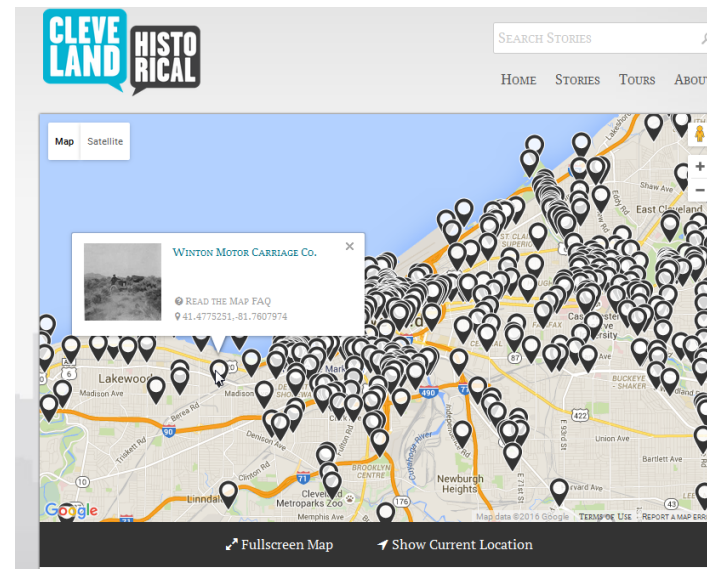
CLEVE LAND HISTO RICAL

Search Stories

Home Stories Tours Abou

Map Satellite

Winton Motor Carriage Co.

Read the Map FAQ

41.4775251,-81.7807974

Shaw Ave

East Cleveland

Lakewood

Madison Ave

Madison

Berea Rd

Denison Ave

Fulton Rd

Brooklyn Centre

Newburgh Heights

Linndal

Cleveland Metroparks Zoo

Memphis Ave

Buckeye-Shaker

Bartlett Ave

Superior

Central

Cuyahoga River

490

71

176

87

90

Map data ©2016 Google Terms of Use Report a map erro

Fullscreen Map Show Current Location